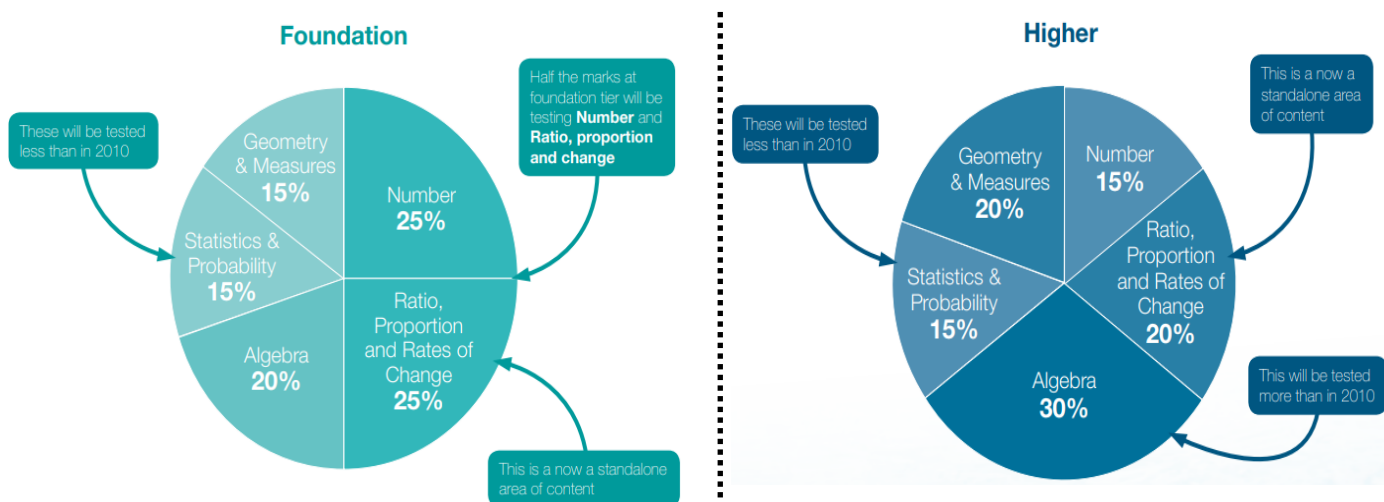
Foundation

These will be tested less than in 2010

Half the marks at foundation tier will be testing **Number** and **Ratio, proportion and change**

Geometry & Measures 15%

Number 25%

Statistics & Probability 15%

Ratio, Proportion and Rates of Change 25%

Algebra 20%

This is a now a standalone area of content

Higher

These will be tested less than in 2010

This is a now a standalone area of content

Geometry & Measures 20%

Number 15%

Ratio, Proportion and Rates of Change 20%

Statistics & Probability 15%

Algebra 30%

This will be tested more than in 2010